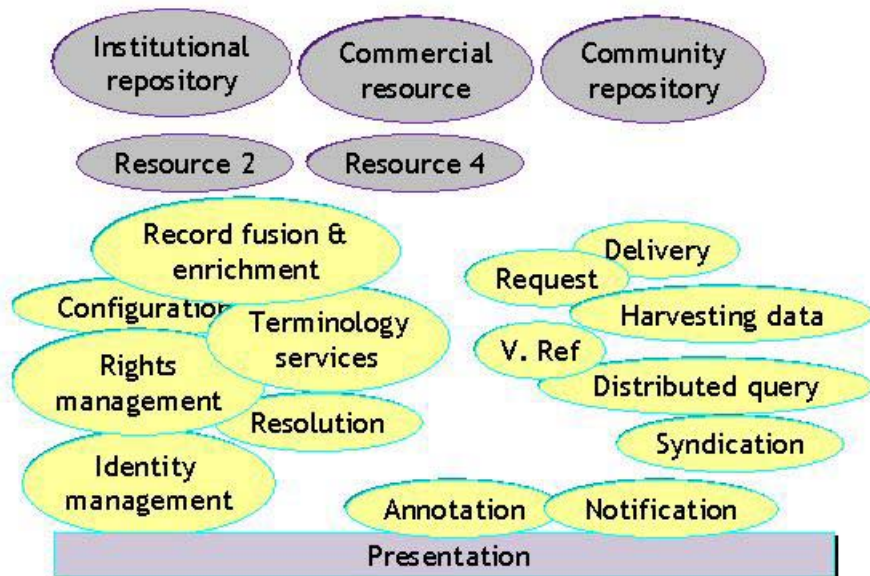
Institutional repository

Commercial resource

Community repository

Resource 2

Resource 4

Record fusion & enrichment

Configuratio

Terminology services

Rights management

Resolution

Identity management

Delivery

Request

Harvesting data

V. Ref

Distributed query

Syndication

Annotation

Notification

Presentation